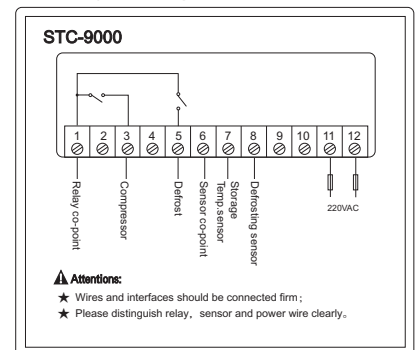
STC-9000

1 2 3 4 5 6 7 8 9 10 11 12

Relay co-point
Compressor
Defrost
Sensor co-point
Storage Temp.sensor
Defrosting sensor
220VAC

Attentions:
★ Wires and interfaces should be connected firm；
★ Please distinguish relay，sensor and power wire clearly。